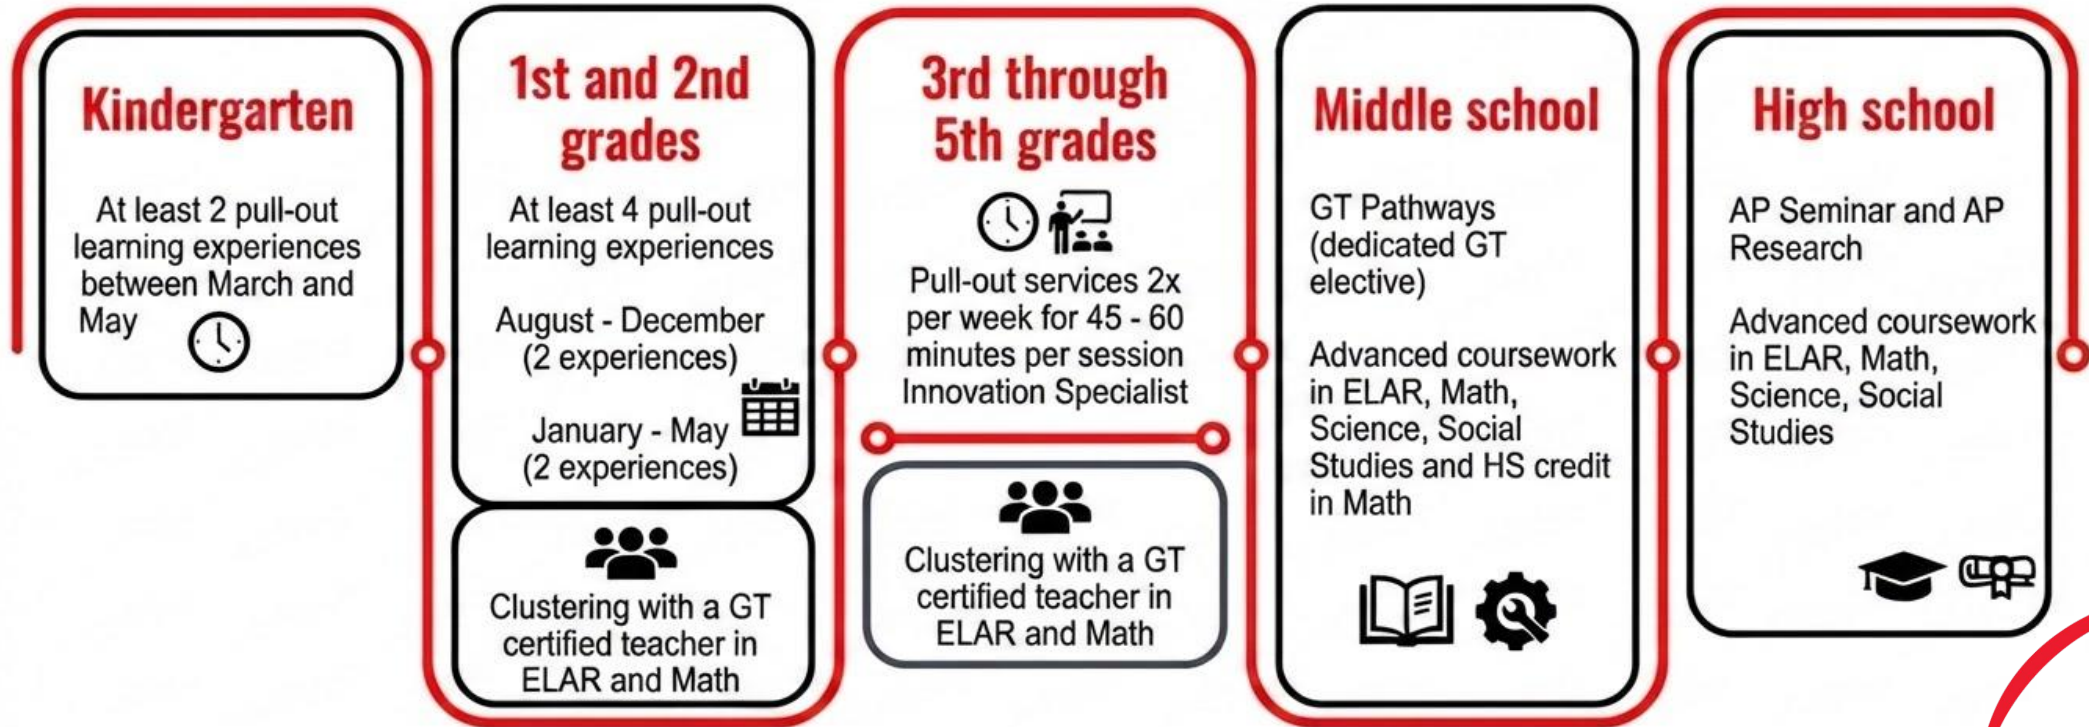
Kindergarten

At least 2 pull-out learning experiences between March and May

1st and 2nd grades

At least 4 pull-out learning experiences

August - December (2 experiences)

January - May (2 experiences)

Clustering with a GT certified teacher in ELAR and Math

3rd through 5th grades

Pull-out services 2x per week for 45 - 60 minutes per session Innovation Specialist

Clustering with a GT certified teacher in ELAR and Math

Middle school

GT Pathways (dedicated GT elective)

Advanced coursework in ELAR, Math, Science, Social Studies and HS credit in Math

High school

AP Seminar and AP Research

Advanced coursework in ELAR, Math, Science, Social Studies